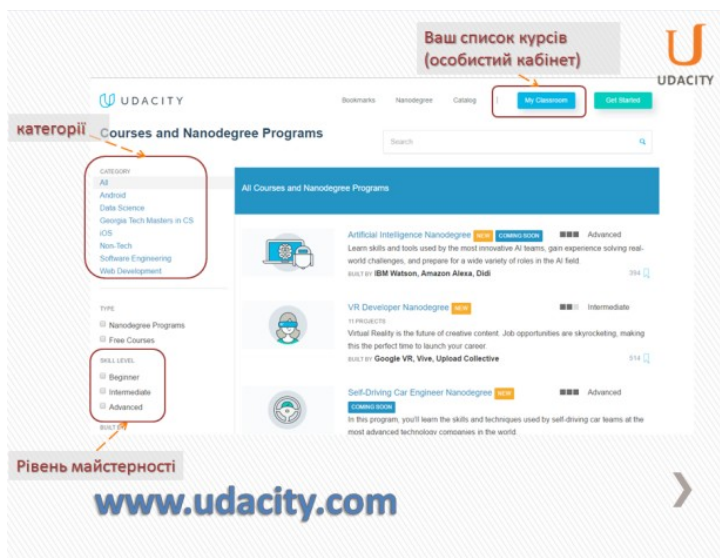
Ваш список курсів (особистий кабінет)

UDACITY

UDACITY

Bookmarks Nanodegree Catalog

My Classroom

Get Started

категорії

Courses and Nanodegree Programs

Search

CATEGORY
All
Android
Data Science
Georgia Tech Masters in CS
iOS
Non-Tech
Software Engineering
Web Development

All Courses and Nanodegree Programs

Artificial Intelligence Nanodegree NEW COMING SOON Advanced
Learn skills and tools used by the most innovative AI teams, gain experience solving real-world challenges, and prepare for a wide variety of roles in the AI field
BUILT BY IBM Watson, Amazon Alexa, Didi
394

TYPE
Nanodegree Programs
Free Courses

VR Developer Nanodegree NEW Intermediate
11 PROJECTS
Virtual Reality is the future of creative content. Job opportunities are skyrocketing, making this the perfect time to launch your career.
BUILT BY Google VR, Vive, Upload Collective
514

SKILL LEVEL
Beginner
Intermediate
Advanced

BUILT BY

Self-Driving Car Engineer Nanodegree NEW Advanced
COMING SOON
In this program, you'll learn the skills and techniques used by self-driving car teams at the most advanced technology companies in the world.

Рівень майстерності

www.udacity.com